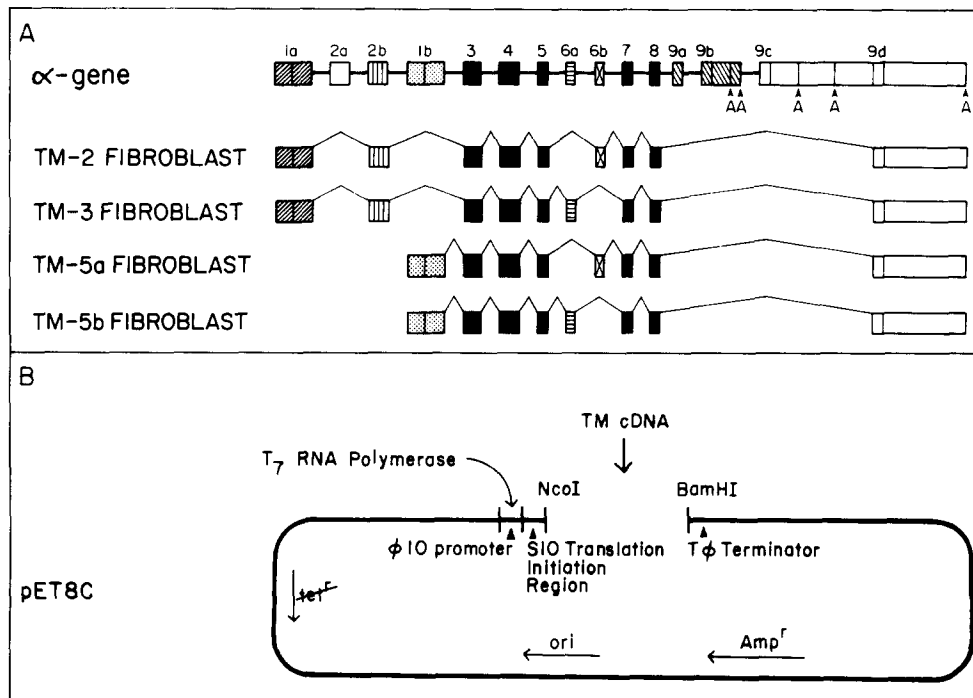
A

1a 2a 2b 1b 3 4 5 6a 6b 7 8 9a 9b 9c 9d

$\alpha$-gene

A A A A A

TM-2 FIBROBLAST

TM-3 FIBROBLAST

TM-5a FIBROBLAST

TM-5b FIBROBLAST

B

TM cDNA

$T_7$ RNA Polymerase

NcoI

BamHI

$\phi$ 10 promoter

S10 Translation Initiation Region

T$\phi$ Terminator

pET8C

tet$^r$

ori

Amp$^r$